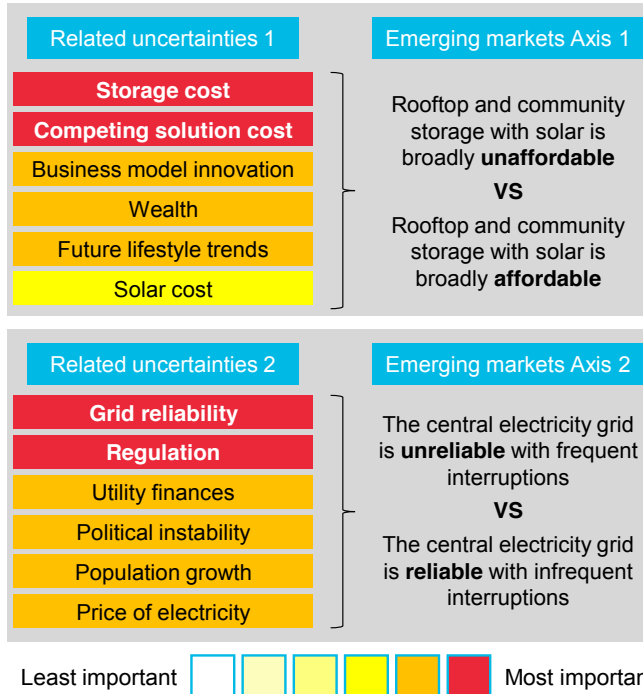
Related uncertainties 1

Emerging markets Axis 1

Storage cost

Competing solution cost

Business model innovation

Wealth

Future lifestyle trends

Solar cost

Rooftop and community storage with solar is broadly **unaffordable**

**VS**

Rooftop and community storage with solar is broadly **affordable**

Related uncertainties 2

Emerging markets Axis 2

Grid reliability

Regulation

Utility finances

Political instability

Population growth

Price of electricity

The central electricity grid is **unreliable** with frequent interruptions

**VS**

The central electricity grid is **reliable** with infrequent interruptions

Least important

Most importar